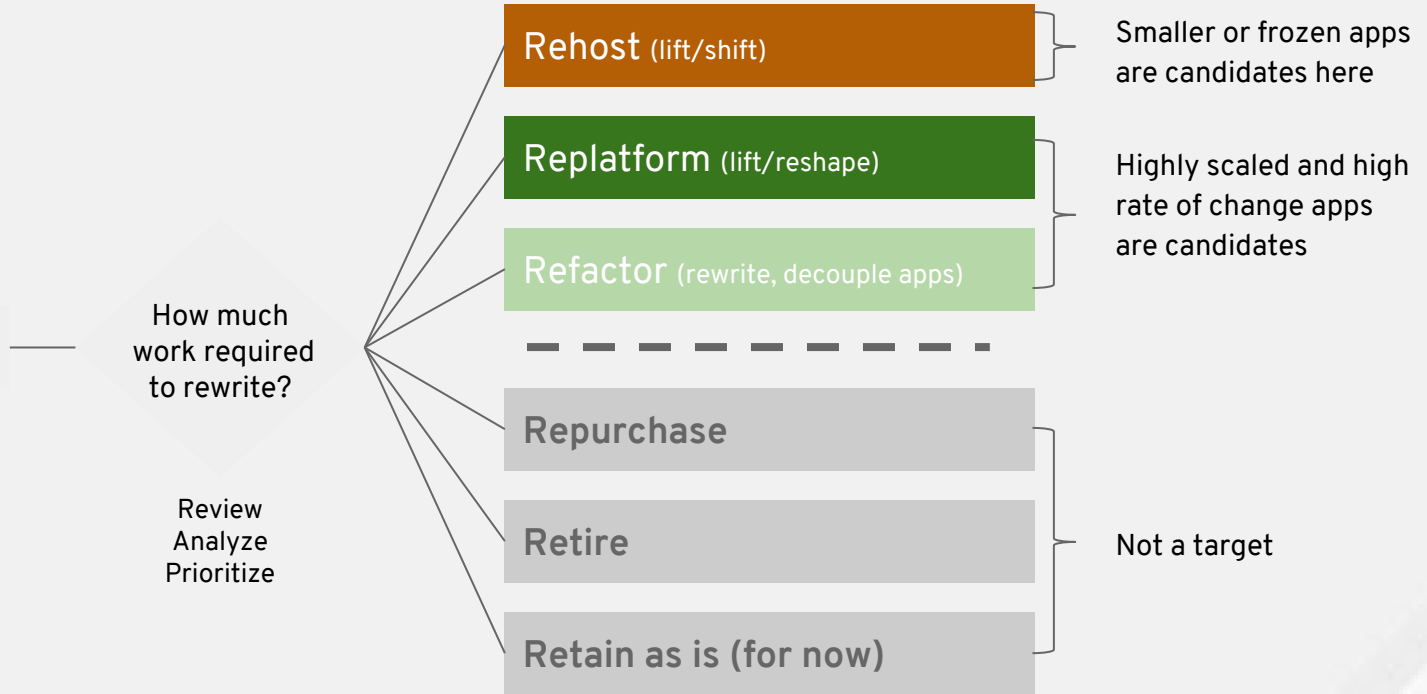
How much work required to rewrite?

Review
Analyze
Prioritize

Rehost (lift/shift)

Smaller or frozen apps are candidates here

Replatform (lift/reshape)

Refactor (rewrite, decouple apps)

Highly scaled and high rate of change apps are candidates

Repurchase

Retire

Retain as is (for now)

Not a target